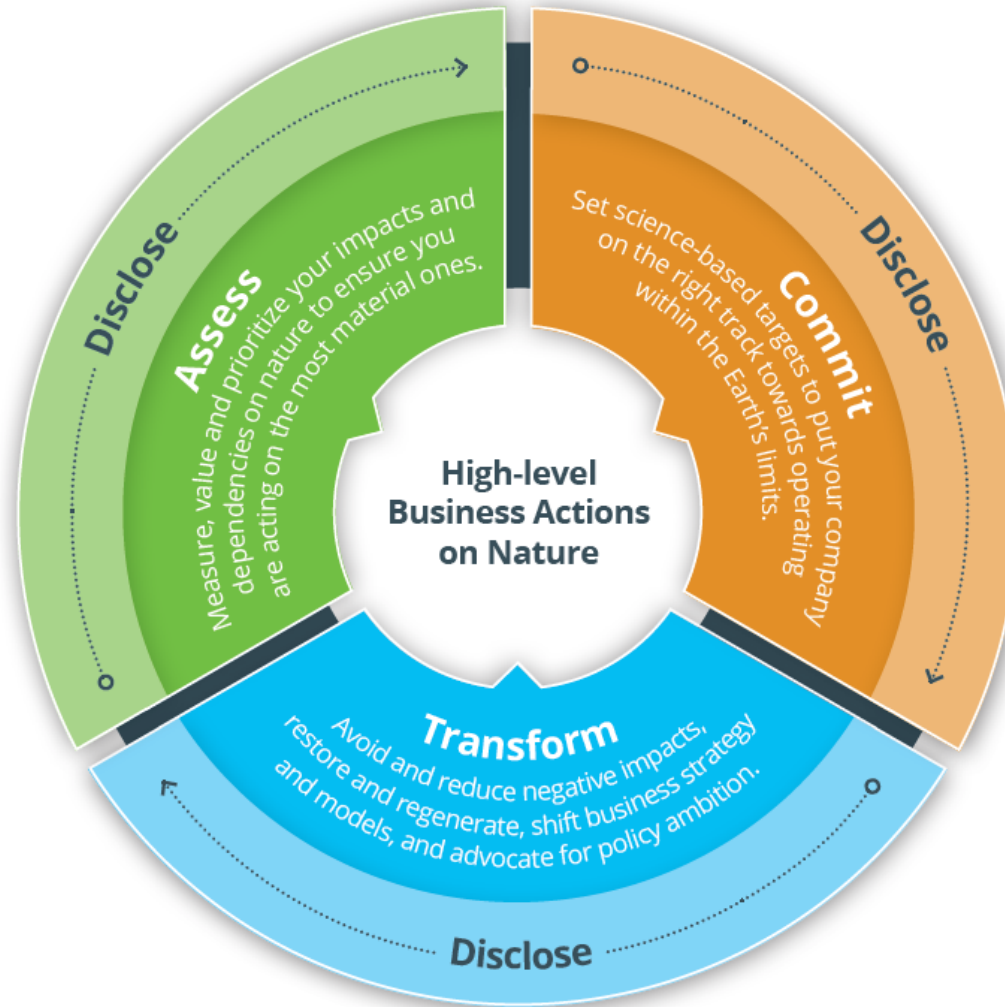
Disclose

Assess

Measure, value and prioritize your impacts and dependencies on nature to ensure you are acting on the most material ones.

Disclose

Commit

Set science-based targets to put your company on the right track towards operating within the Earth's limits.

High-level Business Actions on Nature

Transform

Avoid and reduce negative impacts, restore and regenerate, shift business strategy and models, and advocate for policy ambition.

Disclose